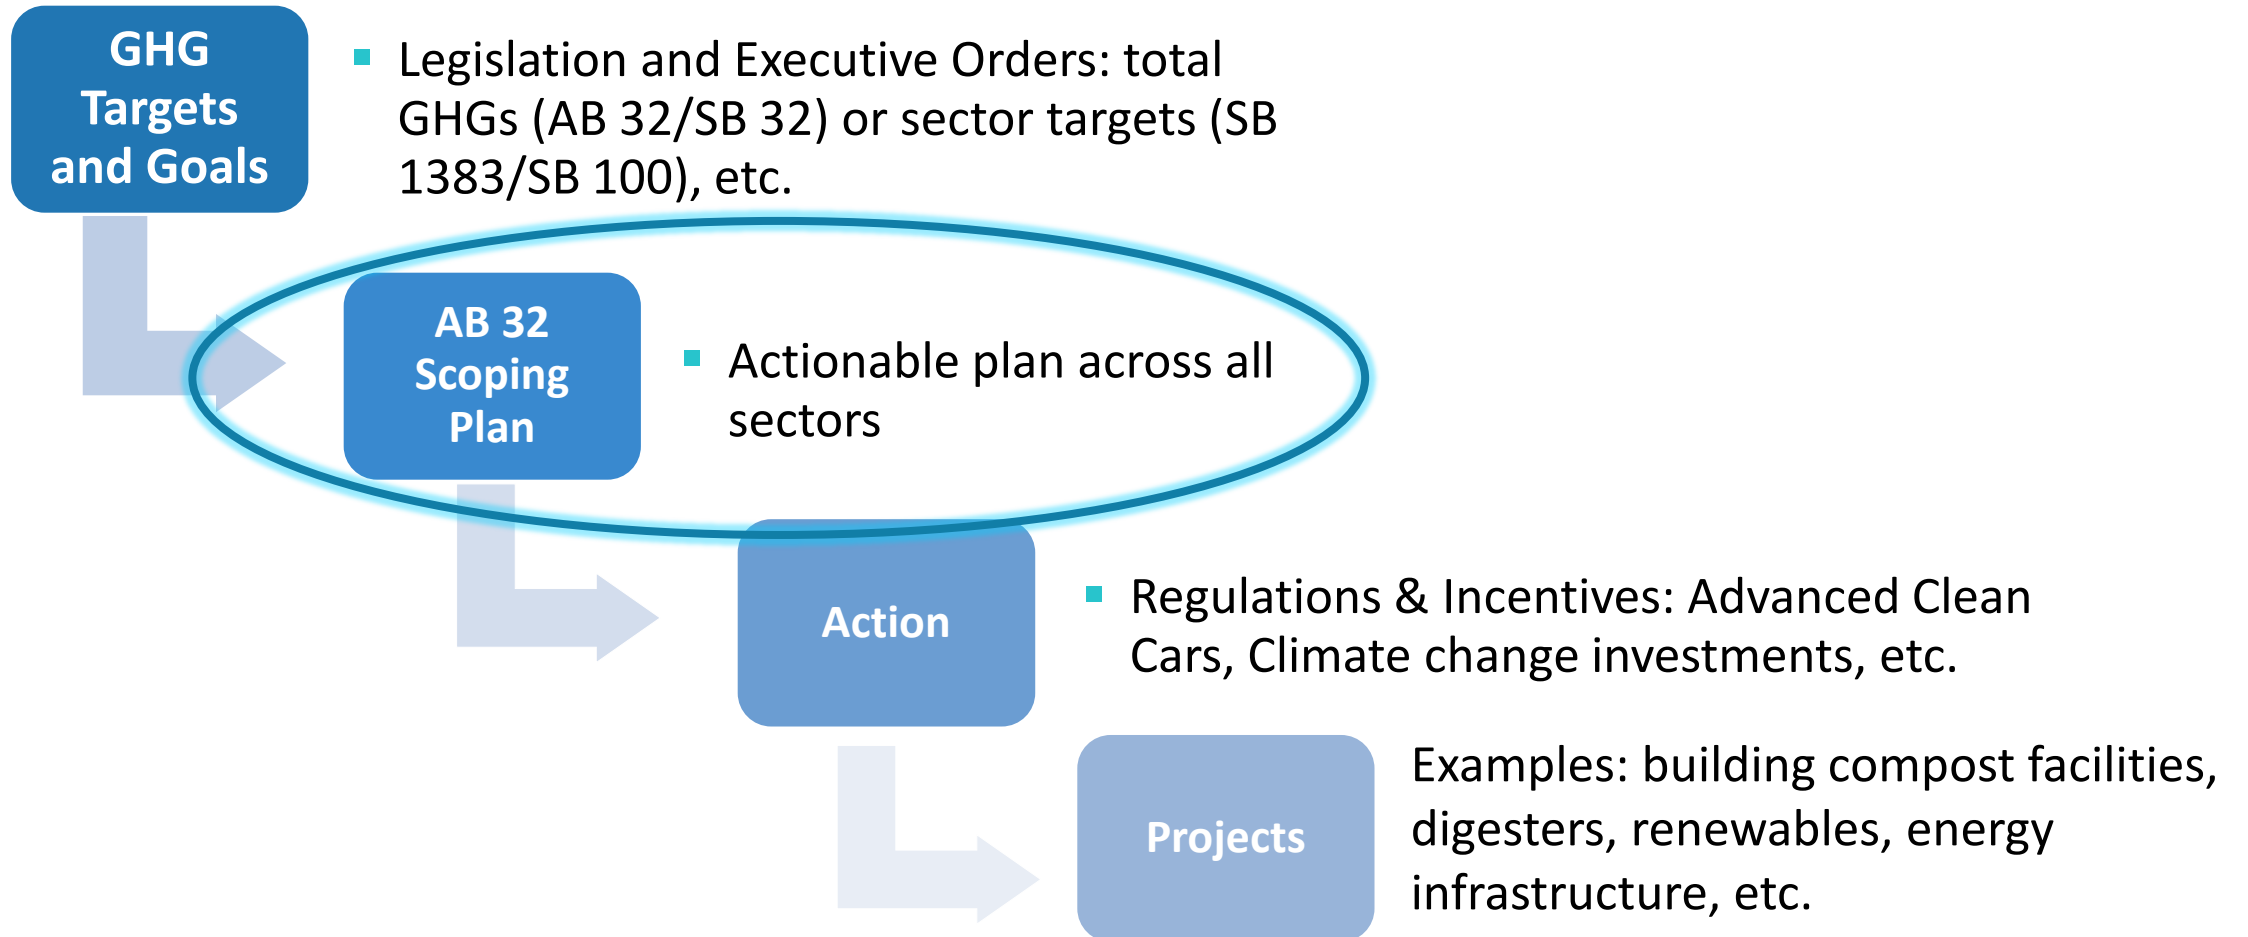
GHG Targets and Goals

Legislation and Executive Orders: total GHGs (AB 32/SB 32) or sector targets (SB 1383/SB 100), etc.

AB 32 Scoping Plan

Actionable plan across all sectors

Action

Regulations & Incentives: Advanced Clean Cars, Climate change investments, etc.

Projects

Examples: building compost facilities, digesters, renewables, energy infrastructure, etc.